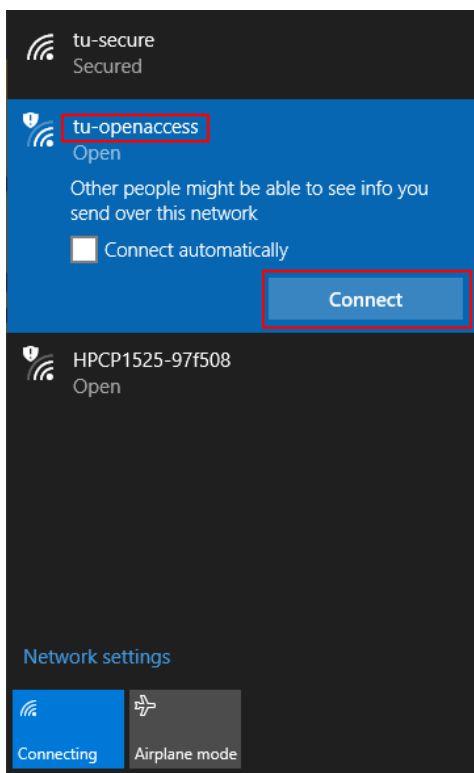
tu-secure
Secured

tu-openaccess
Open

Other people might be able to see info you send over this network

Connect automatically

Connect

HPCP1525-97f508
Open

Network settings

Connecting

Airplane mode